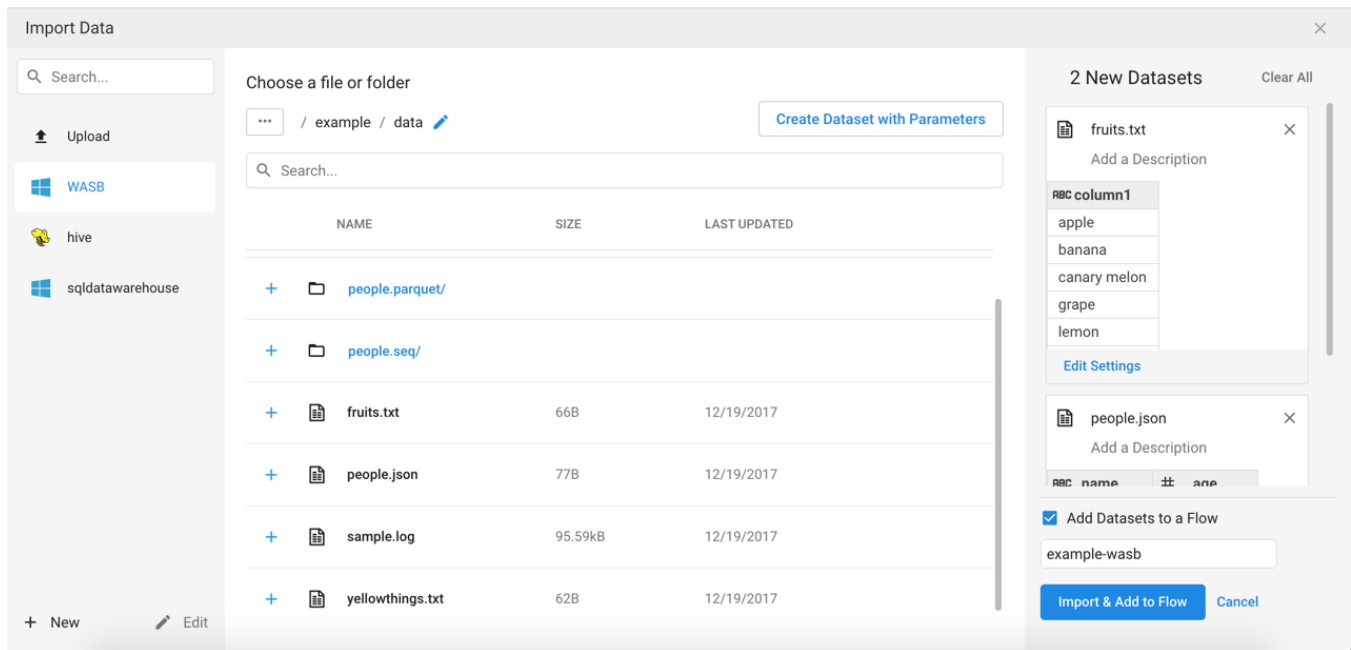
Import Data

Search...

Upload

WASB

hive

sqldatawarehouse

+ New Edit

Choose a file or folder

... / example / data

Create Dataset with Parameters

Search...

| | | NAME | SIZE | LAST UPDATED |
|---|---|---|---|---|
| + | | people.parquet/ | | |
| + | | people.seq/ | | |
| + | | fruits.txt | 66B | 12/19/2017 |
| + | | people.json | 77B | 12/19/2017 |
| + | | sample.log | 95.59kB | 12/19/2017 |
| + | | yellowthings.txt | 62B | 12/19/2017 |

2 New Datasets

Clear All

fruits.txt

Add a Description

| ABC column1 |
|---|
| apple |
| banana |
| canary melon |
| grape |
| lemon |

Edit Settings

people.json

Add a Description

| ABC name | # age |
|---|---|

Add Datasets to a Flow

example-wasb

Import & Add to Flow

Cancel